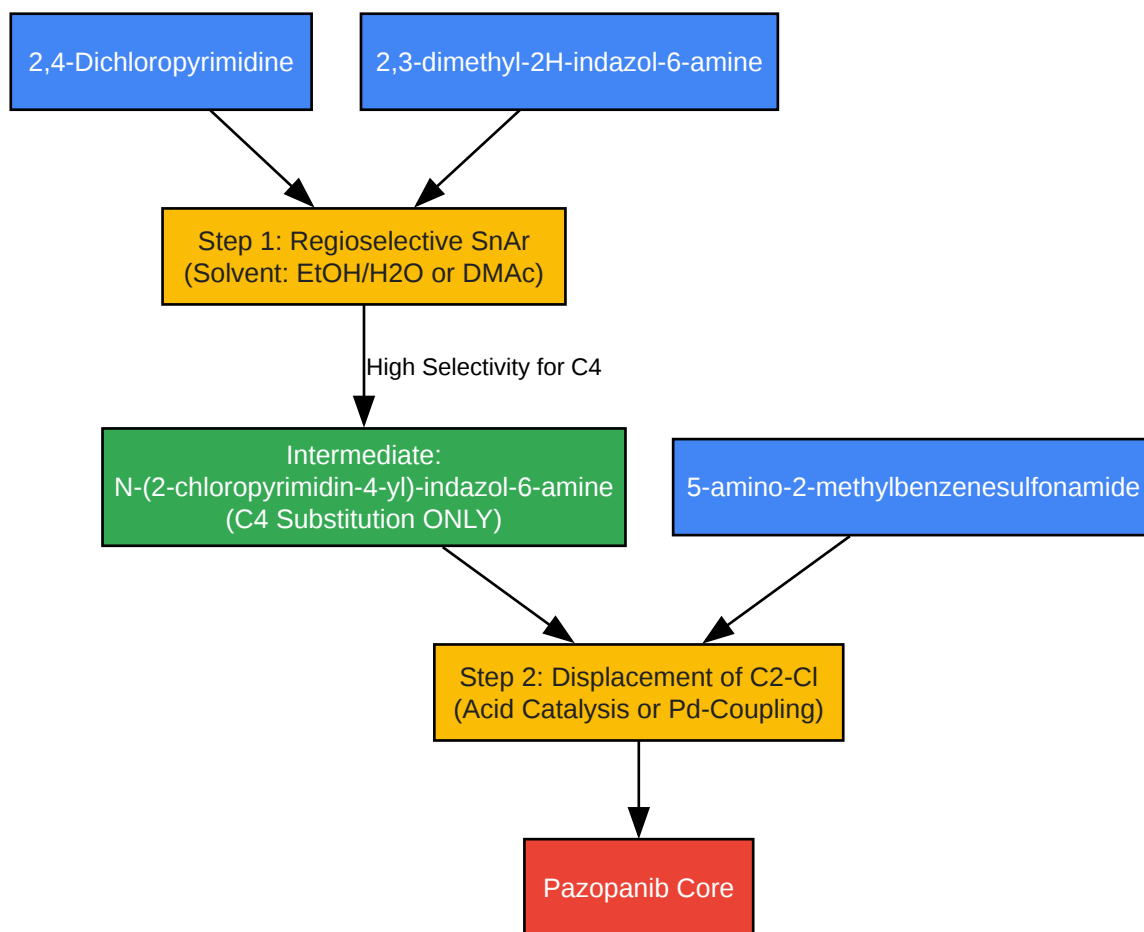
2,4-Dichloropyrimidine

2,3-dimethyl-2H-indazol-6-amine

Step 1: Regioselective SnAr
(Solvent: EtOH/H2O or DMAc)

High Selectivity for C4

Intermediate:
N-(2-chloropyrimidin-4-yl)-indazol-6-amine
(C4 Substitution ONLY)

5-amino-2-methylbenzenesulfonamide

Step 2: Displacement of C2-Cl
(Acid Catalysis or Pd-Coupling)

Pazopanib Core